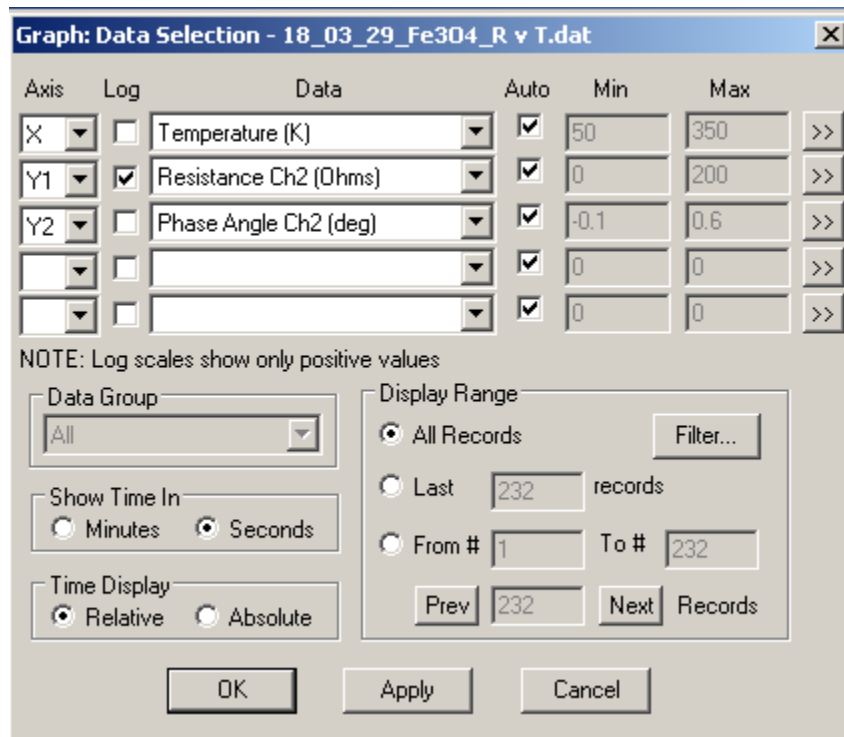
Graph: Data Selection - 18_03_29_Fe3O4_R v T.dat

Axis Log Data Auto Min Max

| Axis | Log | Data | Auto | Min | Max | |
|---|---|---|---|---|---|---|
| X | ☐ | Temperature (K) | ☑ | 50 | 350 | >> |
| Y1 | ☑ | Resistance Ch2 (Ohms) | ☑ | 0 | 200 | >> |
| Y2 | ☐ | Phase Angle Ch2 (deg) | ☑ | -0.1 | 0.6 | >> |
| | ☐ | | ☑ | 0 | 0 | >> |
| | ☐ | | ☑ | 0 | 0 | >> |

NOTE: Log scales show only positive values

Data Group
All

Show Time In
Minutes Seconds

Time Display
Relative Absolute

Display Range
All Records Filter...
Last 232 records
From # 1 To # 232
Prev 232 Next Records

OK Apply Cancel